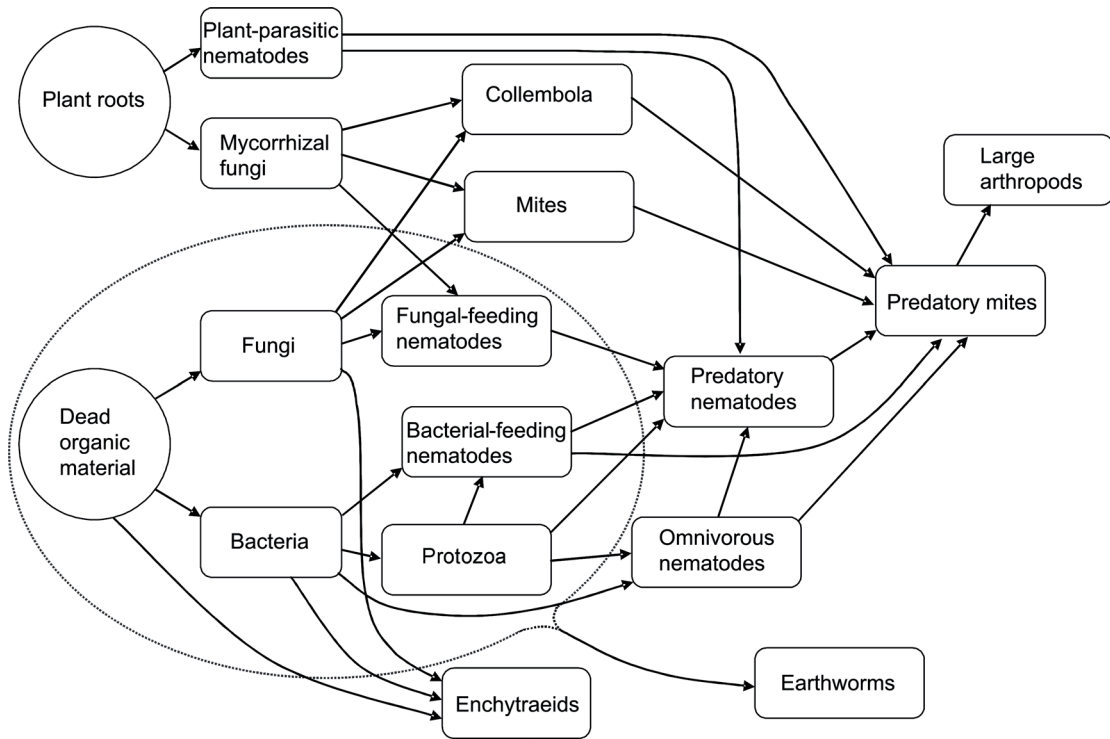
Plant roots

Plant-parasitic nematodes

Mycorrhizal fungi

Collembola

Mites

Large arthropods

Predatory mites

Fungi

Fungal-feeding nematodes

Dead organic material

Predatory nematodes

Bacterial-feeding nematodes

Bacteria

Protozoa

Omnivorous nematodes

Earthworms

Enchytraeids